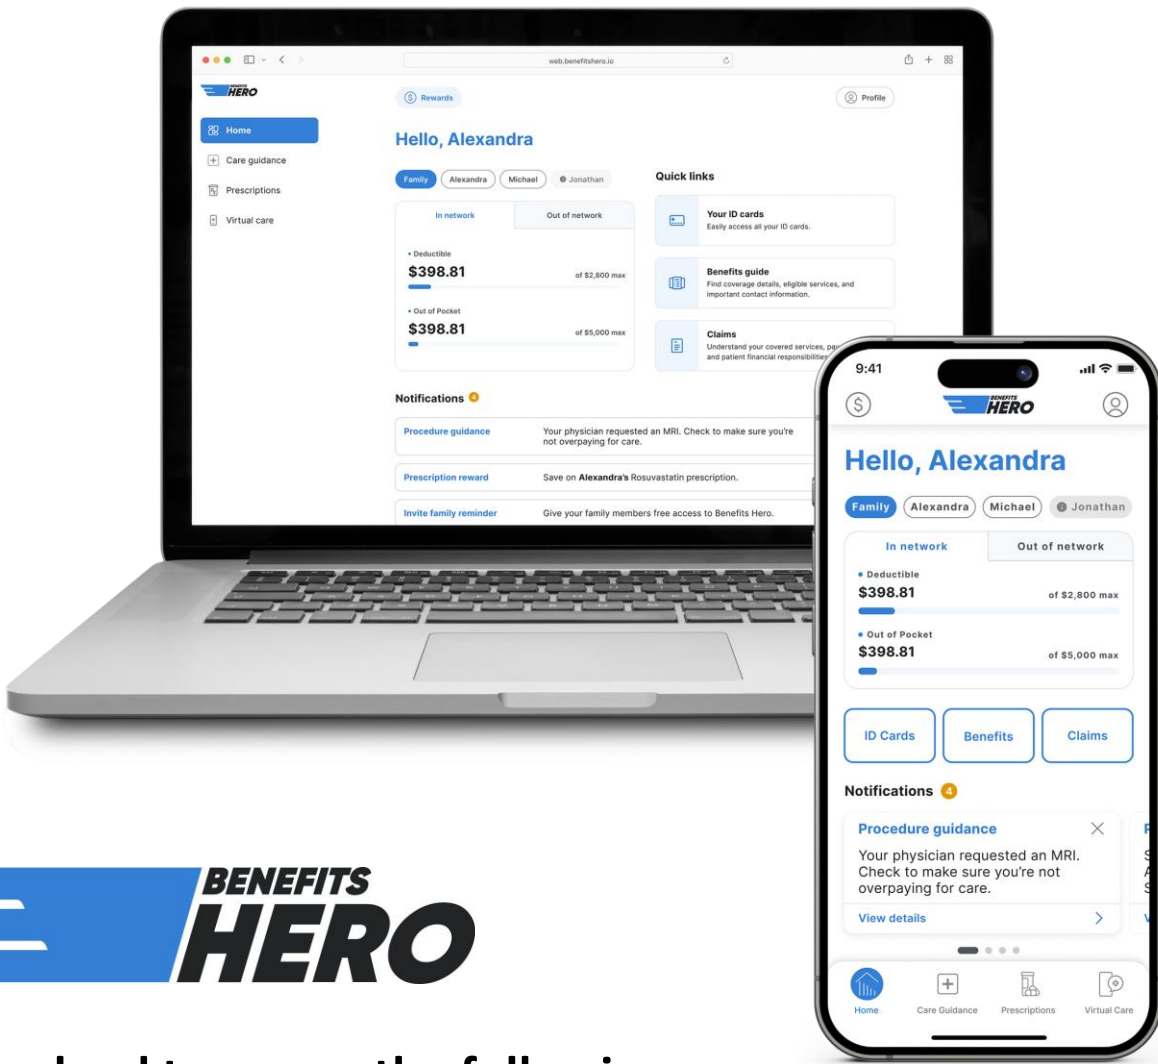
web.benefitshero.io

BENEFITS HERO

Rewards

Profile

Home

Care guidance

Prescriptions

Virtual care

Hello, Alexandra

Family Alexandra Michael Jonathan

| In network | Out of network |
|---|---|

• Deductible
$398.81 of $2,800 max

• Out of Pocket
$398.81 of $5,000 max

Quick links

Your ID cards
Easily access all your ID cards.

Benefits guide
Find coverage details, eligible services, and important contact information.

Claims
Understand your covered services, pa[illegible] and patient financial responsibilities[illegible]

Notifications 4

| Procedure guidance | Your physician requested an MRI. Check to make sure you're not overpaying for care. |
|---|---|
| Prescription reward | Save on **Alexandra's** Rosuvastatin prescription. |
| Invite family reminder | Give your family members free access to Benefits Hero. |

9:41

BENEFITS HERO

Hello, Alexandra

Family Alexandra Michael Jonathan

| In network | Out of network |
|---|---|

• Deductible
$398.81 of $2,800 max

• Out of Pocket
$398.81 of $5,000 max

ID Cards Benefits Claims

Notifications 4

Procedure guidance
Your physician requested an MRI. Check to make sure you're not overpaying for care.
View details

Home Care Guidance Prescriptions Virtual Care

BENEFITS HERO